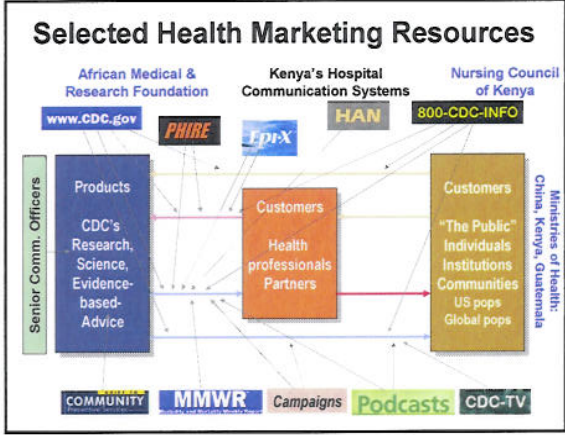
Selected Health Marketing Resources

African Medical & Research Foundation

Kenya's Hospital Communication Systems

Nursing Council of Kenya

www.CDC.gov

PHIRE

Epi-X

HAN

800-CDC-INFO

Senior Comm. Officers

Products

CDC's Research, Science, Evidence-based-Advice

Customers

Health professionals Partners

Customers

"The Public" Individuals Institutions Communities US pops Global pops

Ministries of Health: China, Kenya, Guatemala

COMMUNITY

MMWR

Campaigns

Podcasts

CDC-TV